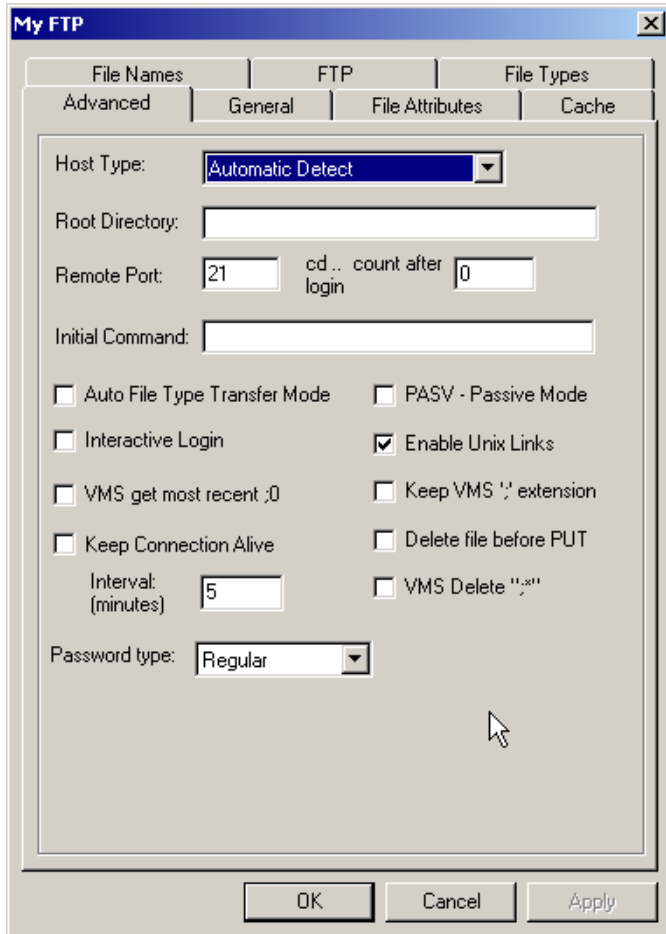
My FTP

File Names
FTP
File Types
Advanced
General
File Attributes
Cache

Host Type: Automatic Detect

Root Directory:

Remote Port: 21 cd .. count after login 0

Initial Command:

Auto File Type Transfer Mode
PASV - Passive Mode
Interactive Login
Enable Unix Links
VMS get most recent ;0
Keep VMS ';' extension
Keep Connection Alive
Delete file before PUT
Interval: (minutes) 5
VMS Delete ";*"

Password type: Regular

OK Cancel Apply